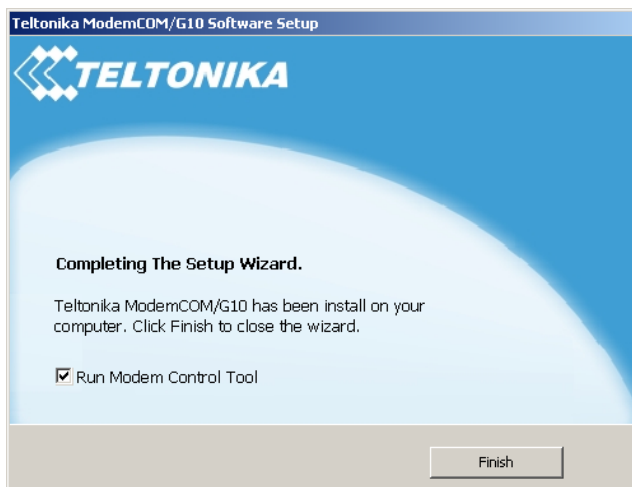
Teltonika ModemCOM/G10 Software Setup

TELTONIKA

Completing The Setup Wizard.

Teltonika ModemCOM/G10 has been install on your computer. Click Finish to close the wizard.

☑ Run Modem Control Tool

Finish